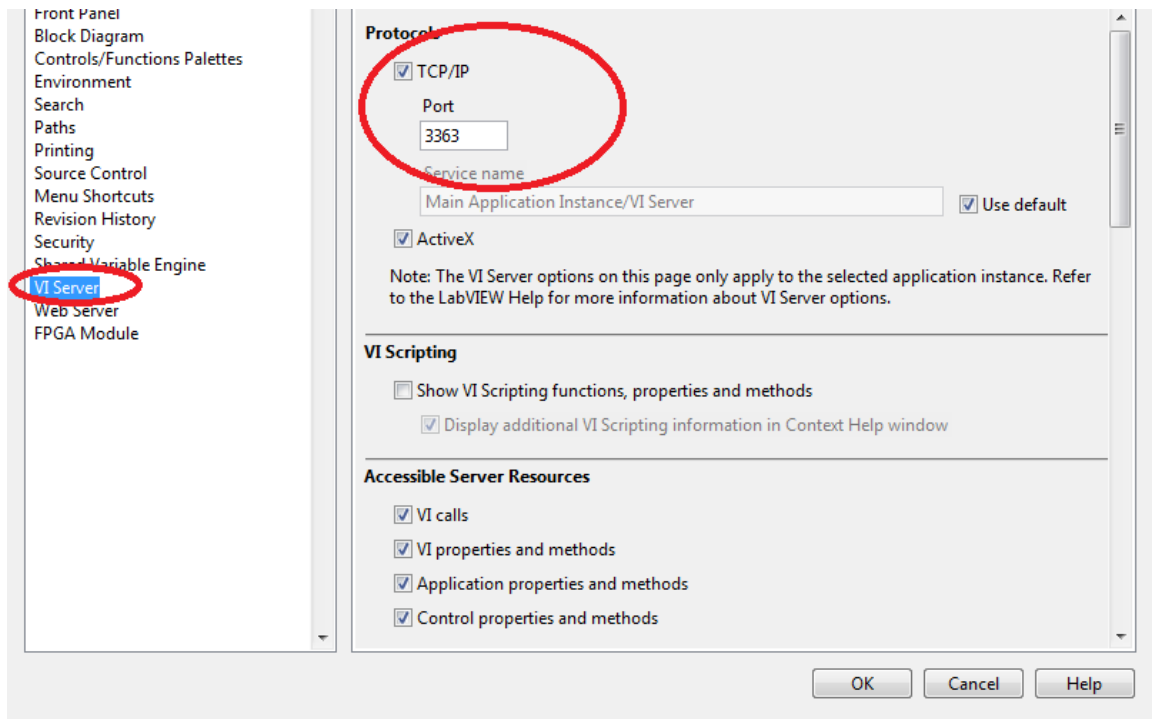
Front Panel
Block Diagram
Controls/Functions Palettes
Environment
Search
Paths
Printing
Source Control
Menu Shortcuts
Revision History
Security
Shared Variable Engine
VI Server
Web Server
FPGA Module

Protocols

TCP/IP

Port

3363

Service name

Main Application Instance/VI Server

Use default

ActiveX

Note: The VI Server options on this page only apply to the selected application instance. Refer to the LabVIEW Help for more information about VI Server options.

VI Scripting

Show VI Scripting functions, properties and methods

Display additional VI Scripting information in Context Help window

Accessible Server Resources

VI calls

VI properties and methods

Application properties and methods

Control properties and methods

OK

Cancel

Help